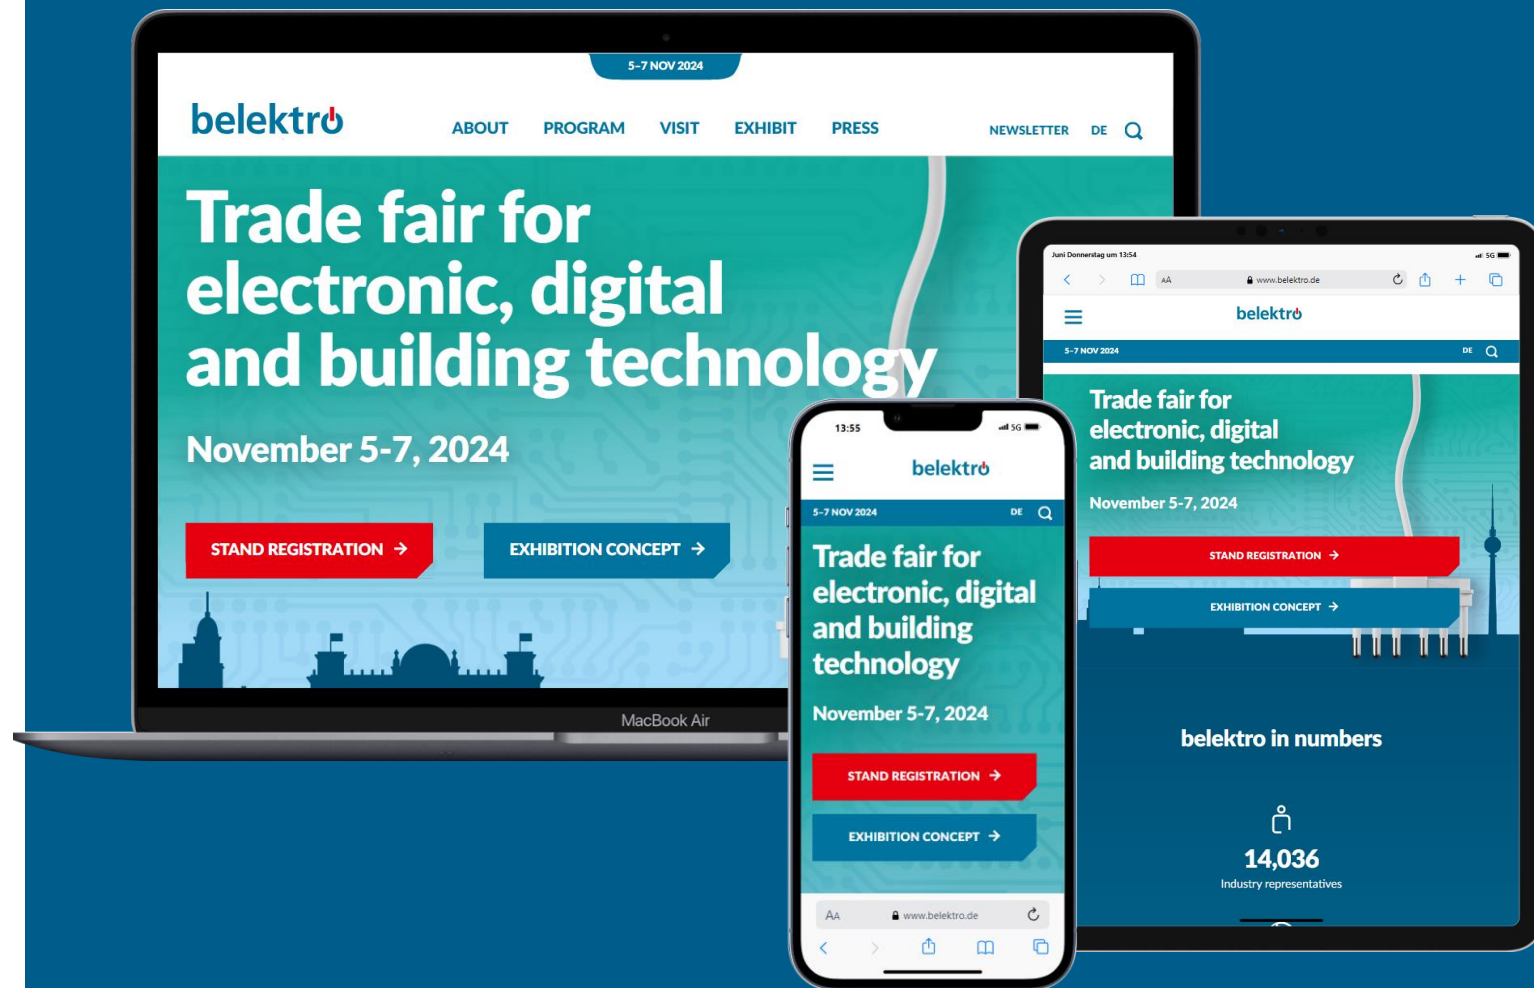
5-7 NOV 2024

belektro

ABOUT PROGRAM VISIT EXHIBIT PRESS NEWSLETTER DE

Trade fair for electronic, digital and building technology

November 5-7, 2024

STAND REGISTRATION →

EXHIBITION CONCEPT →

MacBook Air

Juni Donnerstag um 13:54

5G

AA www.belektro.de

belektro

5-7 NOV 2024 DE

Trade fair for electronic, digital and building technology

November 5-7, 2024

STAND REGISTRATION →

EXHIBITION CONCEPT →

belektro in numbers

14,036

Industry representatives

13:55

5G

belektro

5-7 NOV 2024 DE

Trade fair for electronic, digital and building technology

November 5-7, 2024

STAND REGISTRATION →

EXHIBITION CONCEPT →

AA www.belektro.de